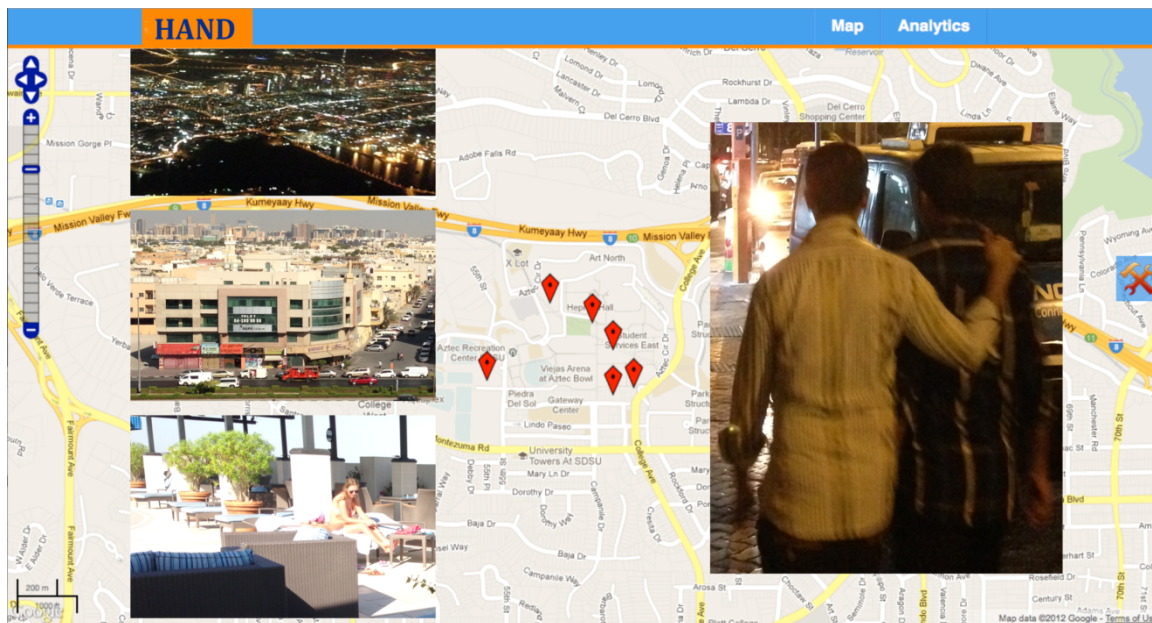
HAND

Map Analytics

Mission Gorge Pl
Adobe Falls Rd
Del Cerro Blvd
Rockhurst Dr
Lambda Dr
Del Cerro Shopping Center
Kumeyaay Hwy
Mission Valley Fwy
Kumeyaay Hwy
Mission Valley Fwy
X Lot
Art North
Hepner Hall
Student Services East
Aztec Recreation Center SDSU
Viejas Arena at Aztec Bowl
Piedra Del Sol
Gateway Center
College West
Lindo Paseo
Montezuma Rd
University Towers At SDSU
Mary Ln Dr
Dorothy Dr
Baja Dr
Campanile Way
Campanile Dr
College Ave
Fairmount Ave
Rockford Dr
Arosa St
Pennsylvania Ave
Wyoming Ave
Manchester Rd
70th St
Rosefield Dr
Century St
Mesa Verde Terrace
200 m
1000 ft
Google
Map data ©2012 Google - Terms of Use